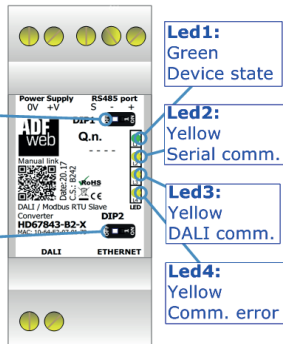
Power Supply
0V +V

RS485 port
S - +

DIP1

ADF web

Q.n.
- - - -

Manual link

Date: 20.17
D.S.: B242

RoHS

DALI / Modbus RTU Slave Converter
HD67843-B2-X

DIP2

MAC: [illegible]

LED

DALI

ETHERNET

Led1:
Green
Device state

Led2:
Yellow
Serial comm.

Led3:
Yellow
DALI comm.

Led4:
Yellow
Comm. error